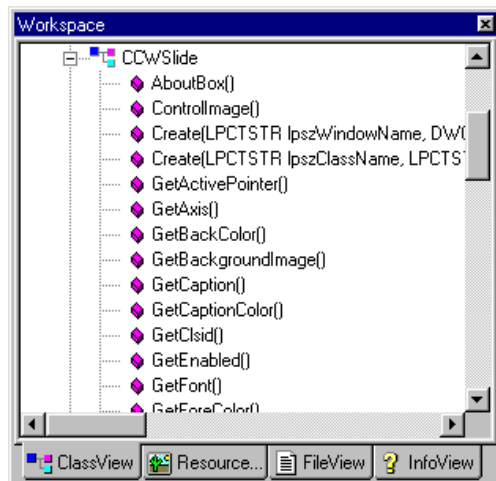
Workspace

CCWSlide
AboutBox()
ControlImage()
Create(LPCTSTR lpszWindowName, DW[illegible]
Create(LPCTSTR lpszClassName, LPCTS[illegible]
GetActivePointer()
GetAxis()
GetBackColor()
GetBackgroundImage()
GetCaption()
GetCaptionColor()
GetClsid()
GetEnabled()
GetFont()
GetForeColor()

ClassView | Resource... | FileView | InfoView